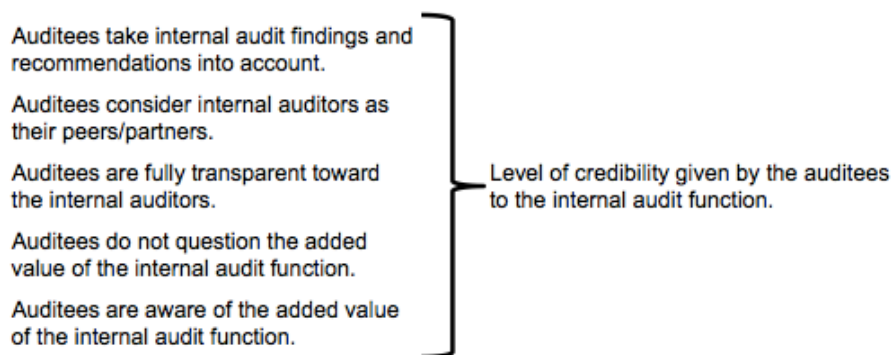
Auditees take internal audit findings and recommendations into account.

Auditees consider internal auditors as their peers/partners.

Auditees are fully transparent toward the internal auditors.

Auditees do not question the added value of the internal audit function.

Auditees are aware of the added value of the internal audit function.

Level of credibility given by the auditees to the internal audit function.